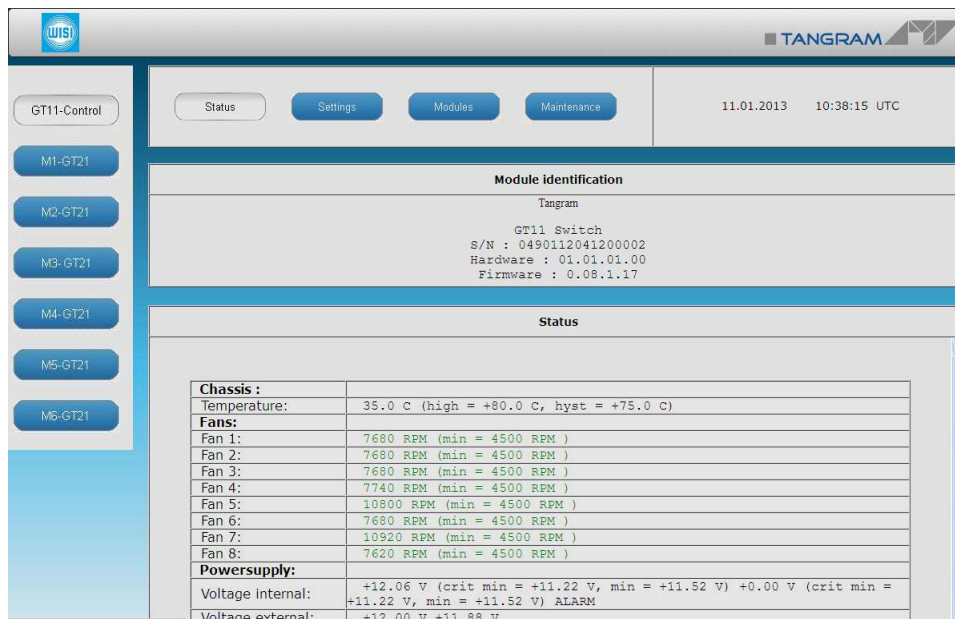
WISI

TANGRAM

GT11-Control

M1-GT21

M2-GT21

M3-GT21

M4-GT21

M5-GT21

M6-GT21

Status Settings Modules Maintenance

11.01.2013 10:38:15 UTC

Module identification

Tangram

GT11 Switch
S/N : 0490112041200002
Hardware : 01.01.01.00
Firmware : 0.08.1.17

Status

| Chassis : | |
|---|---|
| Temperature: | 35.0 C (high = +80.0 C, hyst = +75.0 C) |
| Fans: | |
| Fan 1: | 7680 RPM (min = 4500 RPM ) |
| Fan 2: | 7680 RPM (min = 4500 RPM ) |
| Fan 3: | 7680 RPM (min = 4500 RPM ) |
| Fan 4: | 7740 RPM (min = 4500 RPM ) |
| Fan 5: | 10800 RPM (min = 4500 RPM ) |
| Fan 6: | 7680 RPM (min = 4500 RPM ) |
| Fan 7: | 10920 RPM (min = 4500 RPM ) |
| Fan 8: | 7620 RPM (min = 4500 RPM ) |
| Powersupply: | |
| Voltage internal: | +12.06 V (crit min = +11.22 V, min = +11.52 V) +0.00 V (crit min = +11.22 V, min = +11.52 V) ALARM |
| Voltage external: | +12.00 V +11.88 V |